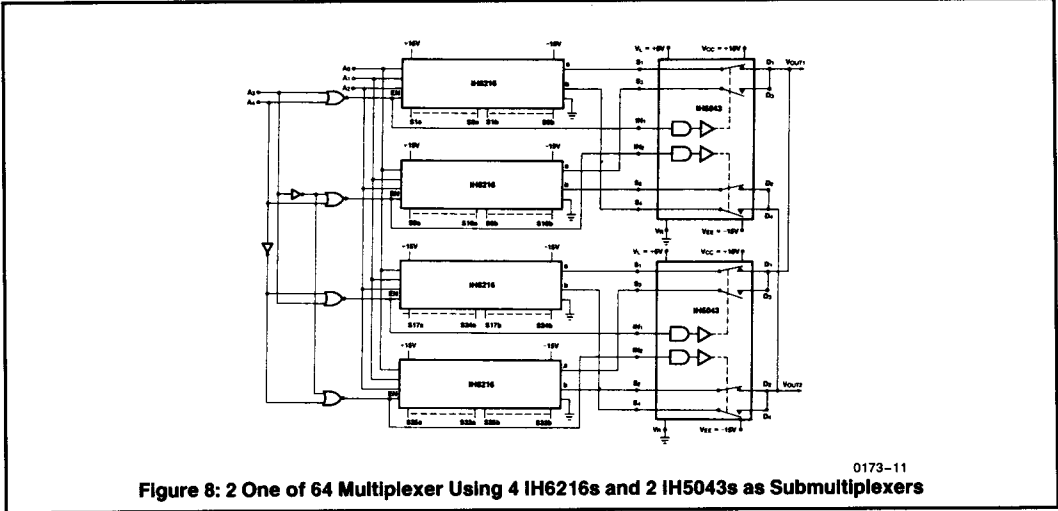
+15V
-15V
A0
A1
A2
A3
A4
EN
IH6216
a
b
S1a
S8a
S1b
S8b
$V_L$ = +5V
$V_{CC}$ = +15V
S1
S2
D1
D2
$V_{OUT1}$
IH5043
IN1
IN2
S3
S4
D3
D4
$V_R$
$V_{EE}$ = -15V
+15V
-15V
IH6216
S9a
S16a
S9b
S16b
+15V
-15V
IH6216
S17a
S24a
S17b
S24b
$V_L$ = +5V
$V_{CC}$ = +15V
IH5043
+15V
-15V
IH6216
S25a
S32a
S25b
S32b
$V_{OUT2}$
$V_R$
$V_{EE}$ = -15V

0173-11
Figure 8: 2 One of 64 Multiplexer Using 4 IH6216s and 2 IH5043s as Submultiplexers